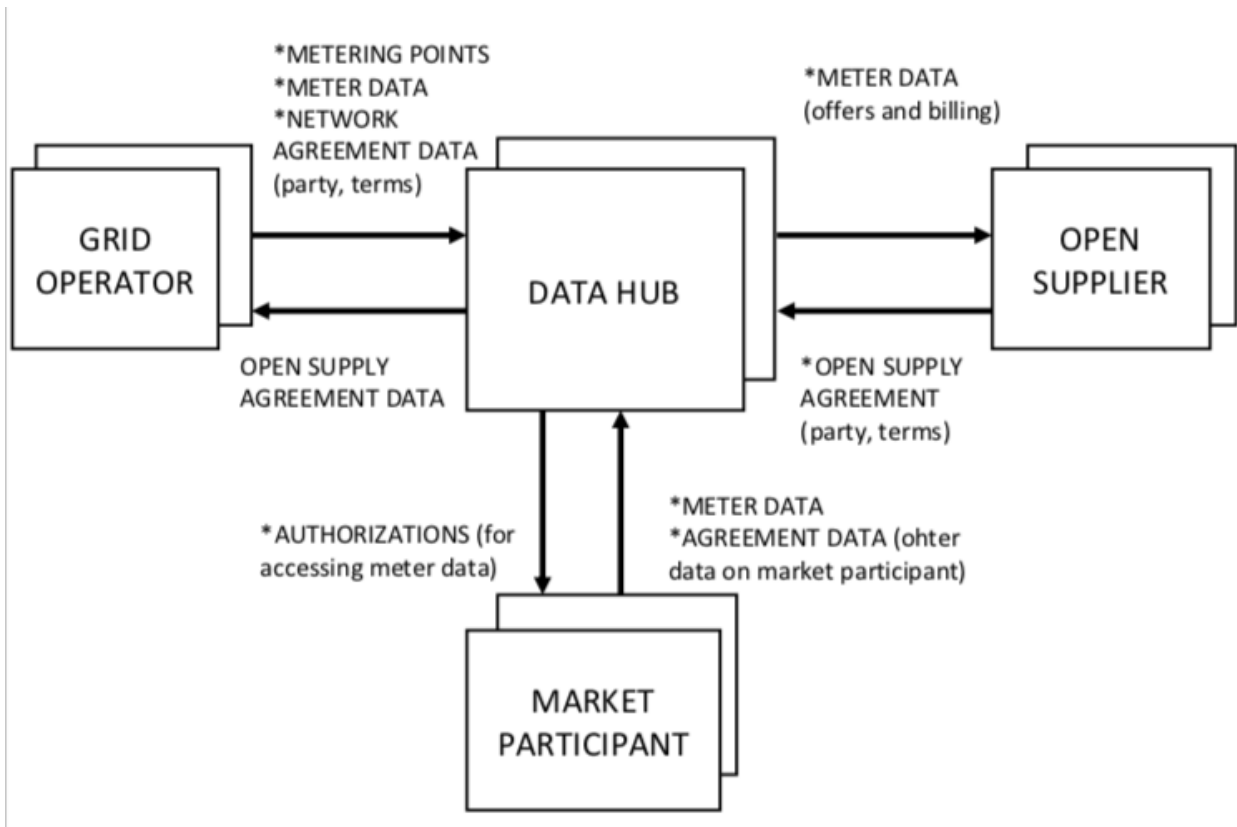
*METERING POINTS
*METER DATA
*NETWORK AGREEMENT DATA (party, terms)

*METER DATA (offers and billing)

GRID OPERATOR

DATA HUB

OPEN SUPPLIER

OPEN SUPPLY AGREEMENT DATA

*OPEN SUPPLY AGREEMENT (party, terms)

*AUTHORIZATIONS (for accessing meter data)

*METER DATA
*AGREEMENT DATA (ohter data on market participant)

MARKET PARTICIPANT